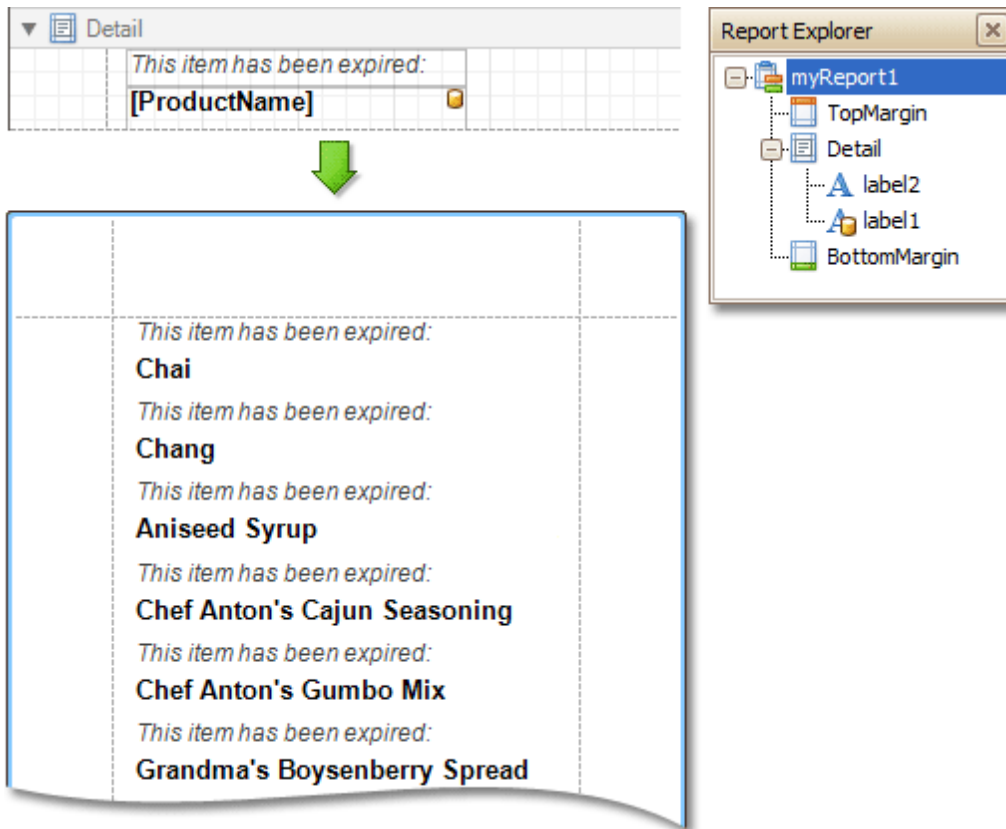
Detail

This item has been expired:

[ProductName]

Report Explorer

myReport1

TopMargin

Detail

label2

label1

BottomMargin

This item has been expired:

Chai

This item has been expired:

Chang

This item has been expired:

Aniseed Syrup

This item has been expired:

Chef Anton's Cajun Seasoning

This item has been expired:

Chef Anton's Gumbo Mix

This item has been expired:

Grandma's Boysenberry Spread